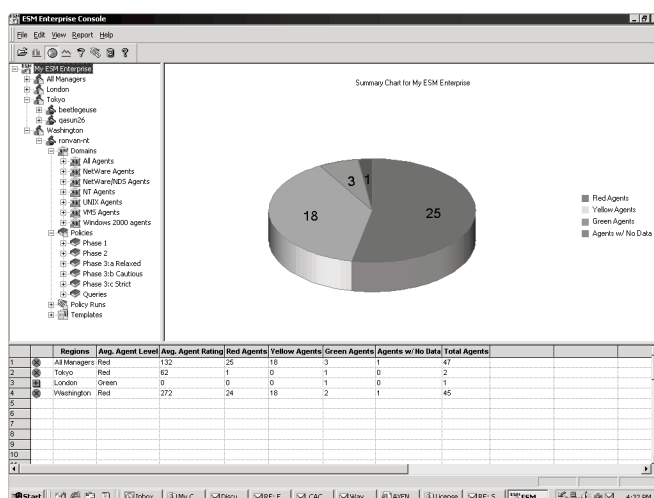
ESM Enterprise Console

File Edit View Report Help

My ESM Enterprise
All Managers
London
Tokyo
beetlegeuse
qasun26
Washington
ronvan-nt
Domains
All Agents
NetWare Agents
NetWare/NDS Agents
NT Agents
UNIX Agents
VMS Agents
Windows 2000 agents
Policies
Phase 1
Phase 2
Phase 3:a Relaxed
Phase 3:b Cautious
Phase 3:c Strict
Queries
Policy Runs
Templates

Summary Chart for My ESM Enterprise

3 1
18
25

Red Agents
Yellow Agents
Green Agents
Agents w/ No Data

| | | Regions | Avg. Agent Level | Avg. Agent Rating | Red Agents | Yellow Agents | Green Agents | Agents w/ No Data | Total Agents |
|---|---|---|---|---|---|---|---|---|---|
| 1 | | All Managers | Red | 132 | 25 | 18 | 3 | 1 | 47 |
| 2 | | Tokyo | Red | 62 | 1 | 0 | 1 | 0 | 2 |
| 3 | | London | Green | 0 | 0 | 0 | 1 | 0 | 1 |
| 4 | | Washington | Red | 272 | 24 | 18 | 2 | 1 | 45 |
| 5 | | | | | | | | | |
| 6 | | | | | | | | | |
| 7 | | | | | | | | | |
| 8 | | | | | | | | | |
| 9 | | | | | | | | | |
| 10 | | | | | | | | | |

Start | Inbox | My C... | Discu... | RE: E... | CAC... | Wav... | AVEN... | License | RE: S... | ESM... | 4:22 PM